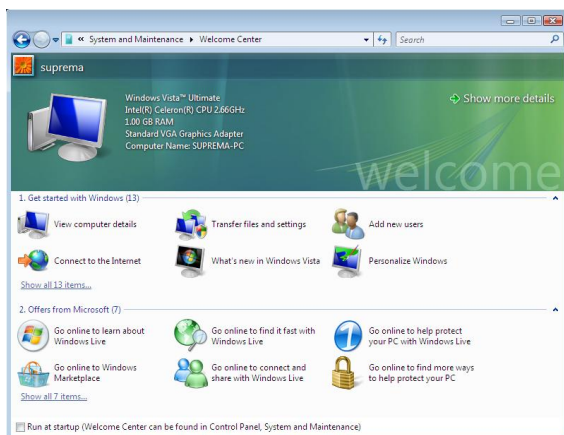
« System and Maintenance ▸ Welcome Center

Search

suprema

Windows Vista™ Ultimate
Intel(R) Celeron(R) CPU 2.66GHz
1.00 GB RAM
Standard VGA Graphics Adapter
Computer Name: SUPREMA-PC

Show more details

welcome

1. Get started with Windows (13)

View computer details

Transfer files and settings

Add new users

Connect to the Internet

What's new in Windows Vista

Personalize Windows

Show all 13 items...

2. Offers from Microsoft (7)

Go online to learn about Windows Live

Go online to find it fast with Windows Live

Go online to help protect your PC with Windows Live

Go online to Windows Marketplace

Go online to connect and share with Windows Live

Go online to find more ways to help protect your PC

Show all 7 items...

Run at startup (Welcome Center can be found in Control Panel, System and Maintenance)